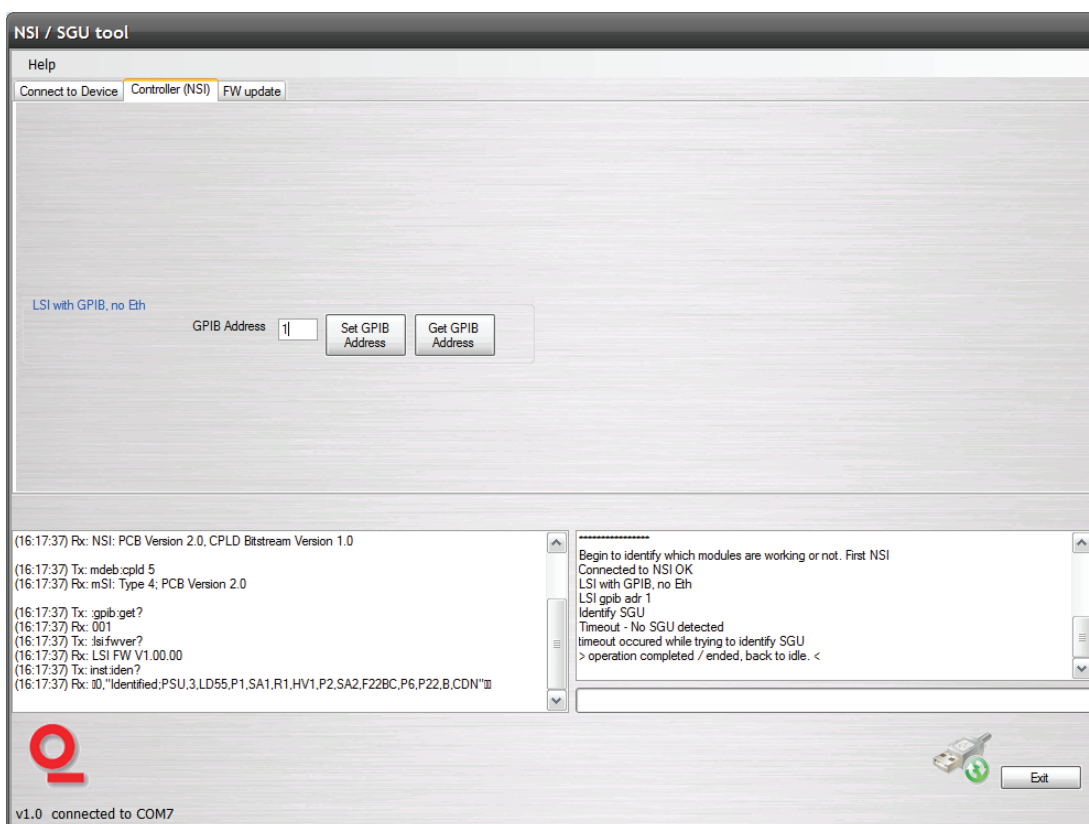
NSI / SGU tool

Help

Connect to Device | Controller (NSI) | FW update

LSI with GPIB, no Eth

GPIB Address 1 Set GPIB Address Get GPIB Address

(16:17:37) Rx: NSI: PCB Version 2.0, CPLD Bitstream Version 1.0

(16:17:37) Tx: mdeb:cpld 5
(16:17:37) Rx: mSI: Type 4; PCB Version 2.0

(16:17:37) Tx: :gpib:get?
(16:17:37) Rx: 001
(16:17:37) Tx: :lsi:fwver?
(16:17:37) Rx: LSI FW V1.00.00
(16:17:37) Tx: inst:iden?
(16:17:37) Rx: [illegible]0,"Identified;PSU,3,LD55,P1,SA1,R1,HV1,P2,SA2,F22BC,P6,P22,B,CDN"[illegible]

******************
Begin to identify which modules are working or not. First NSI
Connected to NSI OK
LSI with GPIB, no Eth
LSI gpib adr 1
Identify SGU
Timeout - No SGU detected
timeout occured while trying to identify SGU
> operation completed / ended, back to idle. <

Exit

v1.0 connected to COM7